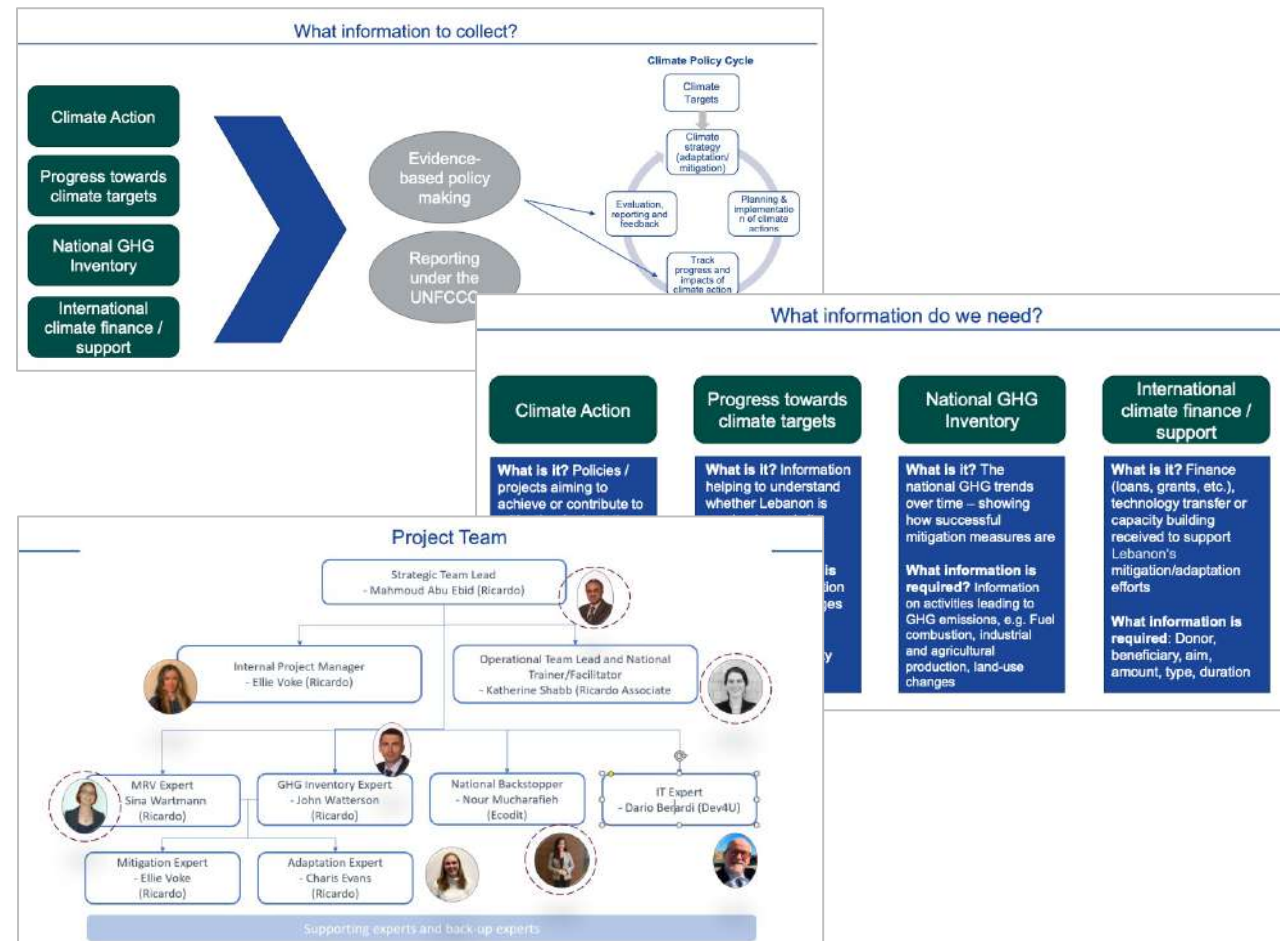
What information to collect?

Climate Action

Progress towards climate targets

National GHG Inventory

International climate finance / support

Evidence-based policy making

Reporting under the UNFCCC

Climate Policy Cycle

Climate Targets

Climate strategy (adaptation/ mitigation)

Planning & implementation of climate actions

Track progress and impacts of climate action

Evaluation, reporting and feedback

What information do we need?

Climate Action

What is it? Policies / projects aiming to achieve or contribute to

Progress towards climate targets

What is it? Information helping to understand whether Lebanon is

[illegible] is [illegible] ation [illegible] ges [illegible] y

National GHG Inventory

What is it? The national GHG trends over time – showing how successful mitigation measures are

What information is required? Information on activities leading to GHG emissions, e.g. Fuel combustion, industrial and agricultural production, land-use changes

International climate finance / support

What is it? Finance (loans, grants, etc.), technology transfer or capacity building received to support Lebanon's mitigation/adaptation efforts

What information is required: Donor, beneficiary, aim, amount, type, duration

Project Team

Strategic Team Lead
- Mahmoud Abu Ebid (Ricardo)

Internal Project Manager
- Ellie Voke (Ricardo)

Operational Team Lead and National Trainer/Facilitator
- Katherine Shabb (Ricardo Associate

MRV Expert
Sina Wartmann
(Ricardo)

GHG Inventory Expert
- John Watterson
(Ricardo)

National Backstopper
- Nour Mucharafieh
(Ecodit)

IT Expert
- Dario Berardi (Dev4U)

Mitigation Expert
- Ellie Voke
(Ricardo)

Adaptation Expert
- Charis Evans
(Ricardo)

Supporting experts and back-up experts